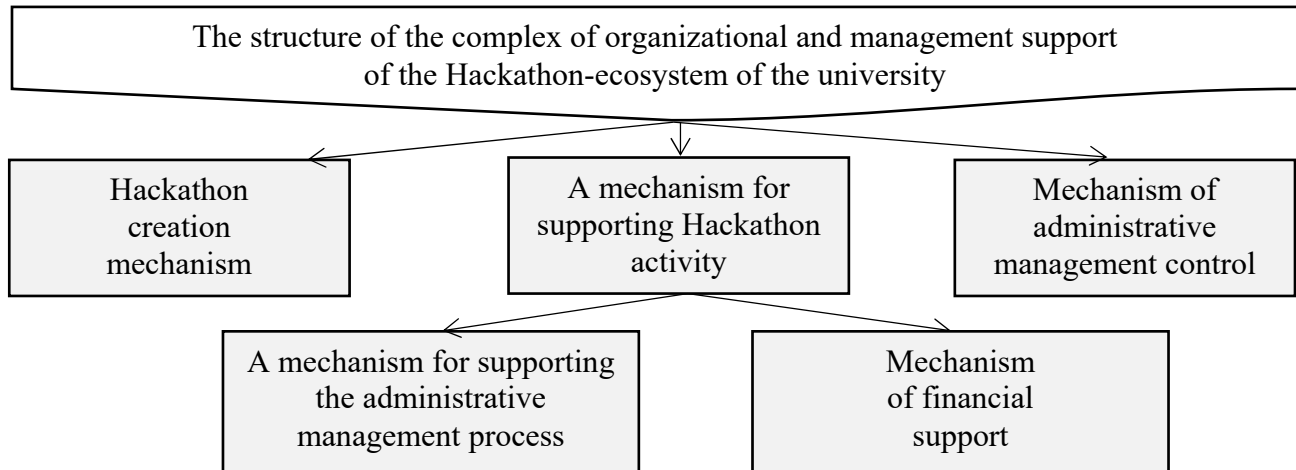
The structure of the complex of organizational and management support of the Hackathon-ecosystem of the university

Hackathon creation mechanism

A mechanism for supporting Hackathon activity

Mechanism of administrative management control

A mechanism for supporting the administrative management process

Mechanism of financial support